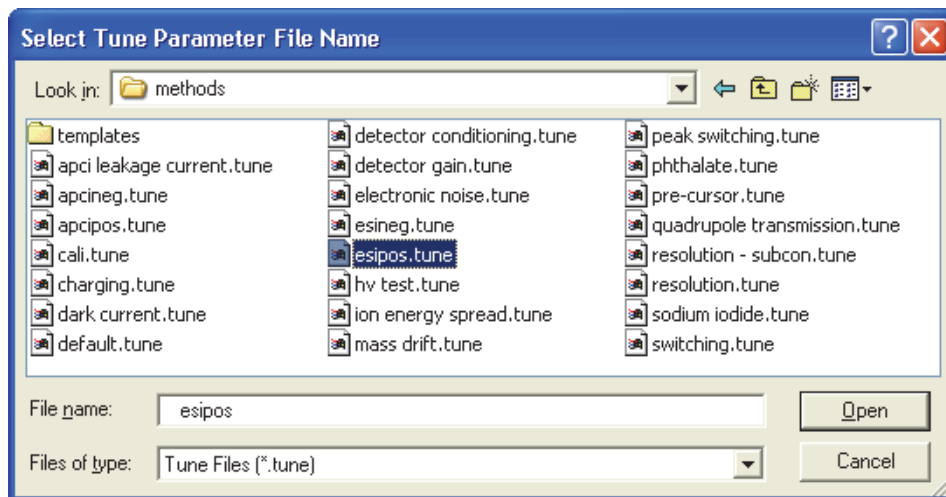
Select Tune Parameter File Name

Look in: methods

templates
apci leakage current.tune
apcineg.tune
apcipos.tune
cali.tune
charging.tune
dark current.tune
default.tune

detector conditioning.tune
detector gain.tune
electronic noise.tune
esineg.tune
esipos.tune
hv test.tune
ion energy spread.tune
mass drift.tune

peak switching.tune
phthalate.tune
pre-cursor.tune
quadrupole transmission.tune
resolution - subcon.tune
resolution.tune
sodium iodide.tune
switching.tune

File name: esipos
Open

Files of type: Tune Files (*.tune)
Cancel